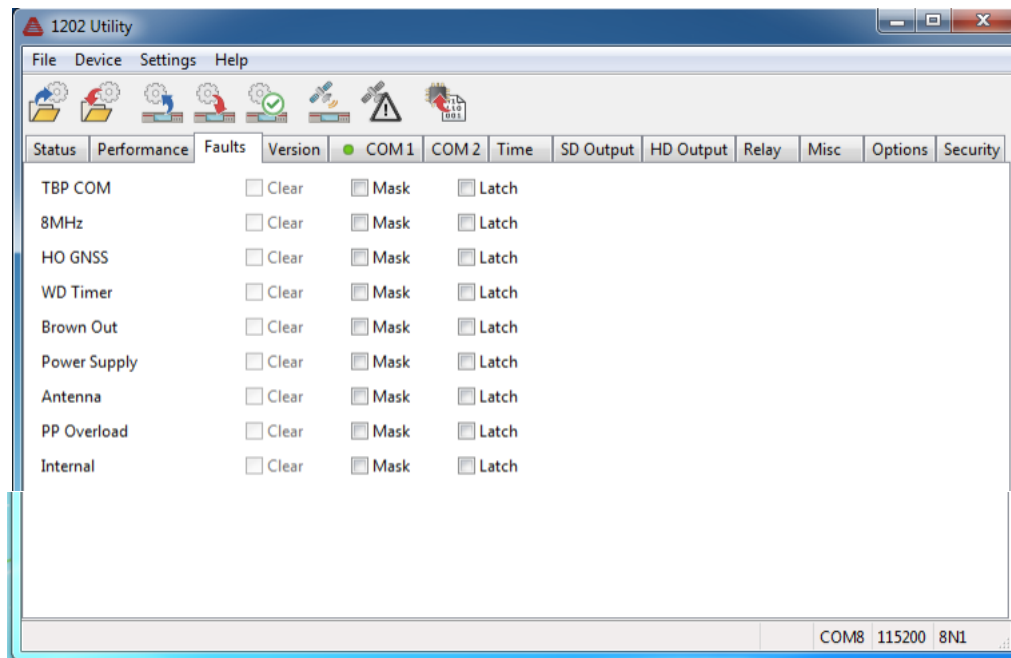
1202 Utility

File Device Settings Help

Status | Performance | Faults | Version | COM 1 | COM 2 | Time | SD Output | HD Output | Relay | Misc | Options | Security

| | | | |
|---|---|---|---|
| TBP COM | Clear | Mask | Latch |
| 8MHz | Clear | Mask | Latch |
| HO GNSS | Clear | Mask | Latch |
| WD Timer | Clear | Mask | Latch |
| Brown Out | Clear | Mask | Latch |
| Power Supply | Clear | Mask | Latch |
| Antenna | Clear | Mask | Latch |
| PP Overload | Clear | Mask | Latch |
| Internal | Clear | Mask | Latch |

COM8 115200 8N1